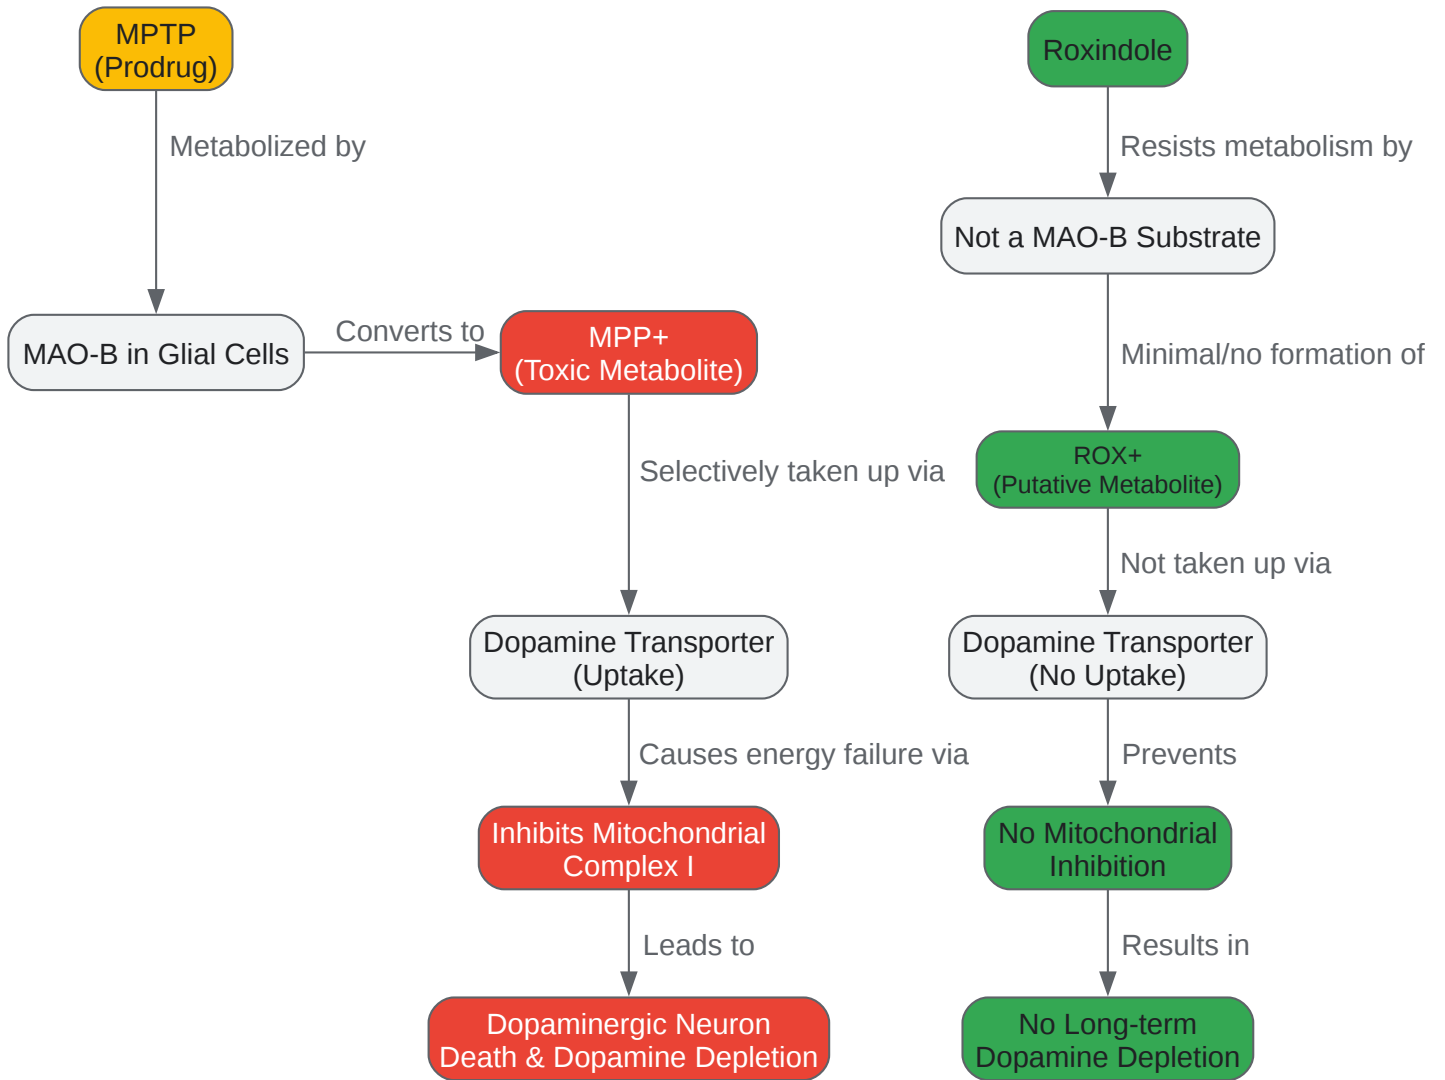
MPTP
(Prodrug)

Metabolized by

MAO-B in Glial Cells

Converts to

MPP+
(Toxic Metabolite)

Selectively taken up via

Dopamine Transporter
(Uptake)

Causes energy failure via

Inhibits Mitochondrial
Complex I

Leads to

Dopaminergic Neuron
Death & Dopamine Depletion

Roxindole

Resists metabolism by

Not a MAO-B Substrate

Minimal/no formation of

ROX+
(Putative Metabolite)

Not taken up via

Dopamine Transporter
(No Uptake)

Prevents

No Mitochondrial
Inhibition

Results in

No Long-term
Dopamine Depletion